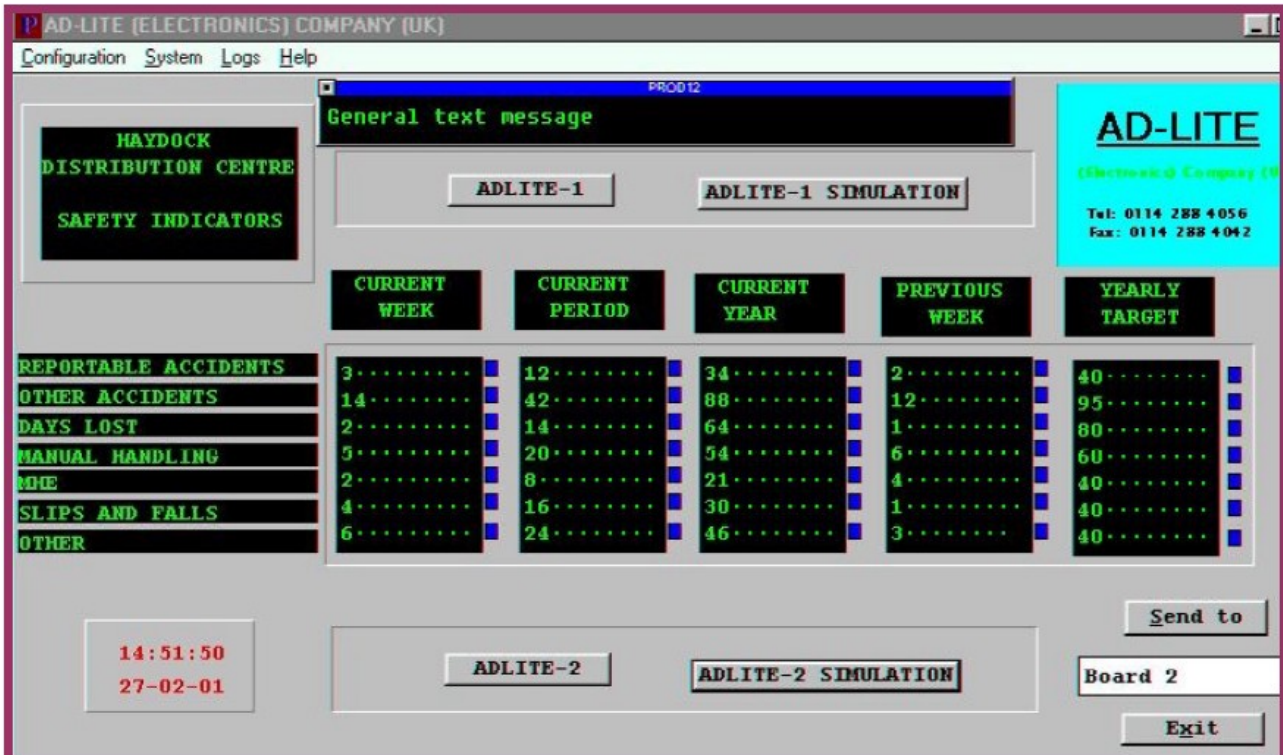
AD-LITE (ELECTRONICS) COMPANY (UK)

Configuration System Logs Help

PROD12

General text message

HAYDOCK
DISTRIBUTION CENTRE

SAFETY INDICATORS

ADLITE-1

ADLITE-1 SIMULATION

AD-LITE

(Electronics) Company (U

Tel: 0114 288 4056
Fax: 0114 288 4042

| | CURRENT WEEK | CURRENT PERIOD | CURRENT YEAR | PREVIOUS WEEK | YEARLY TARGET |
|---|---|---|---|---|---|
| REPORTABLE ACCIDENTS | 3········· | 12········ | 34········ | 2········· | 40········ |
| OTHER ACCIDENTS | 14········ | 42········ | 88········ | 12········ | 95········ |
| DAYS LOST | 2········· | 14········ | 64········ | 1········· | 80········ |
| MANUAL HANDLING | 5········· | 20········ | 54········ | 6········· | 60········ |
| MHE | 2········· | 8········· | 21········ | 4········· | 40········ |
| SLIPS AND FALLS | 4········· | 16········ | 30········ | 1········· | 40········ |
| OTHER | 6········· | 24········ | 46········ | 3········· | 40········ |

Send to

14:51:50
27-02-01

ADLITE-2

ADLITE-2 SIMULATION

Board 2

Exit